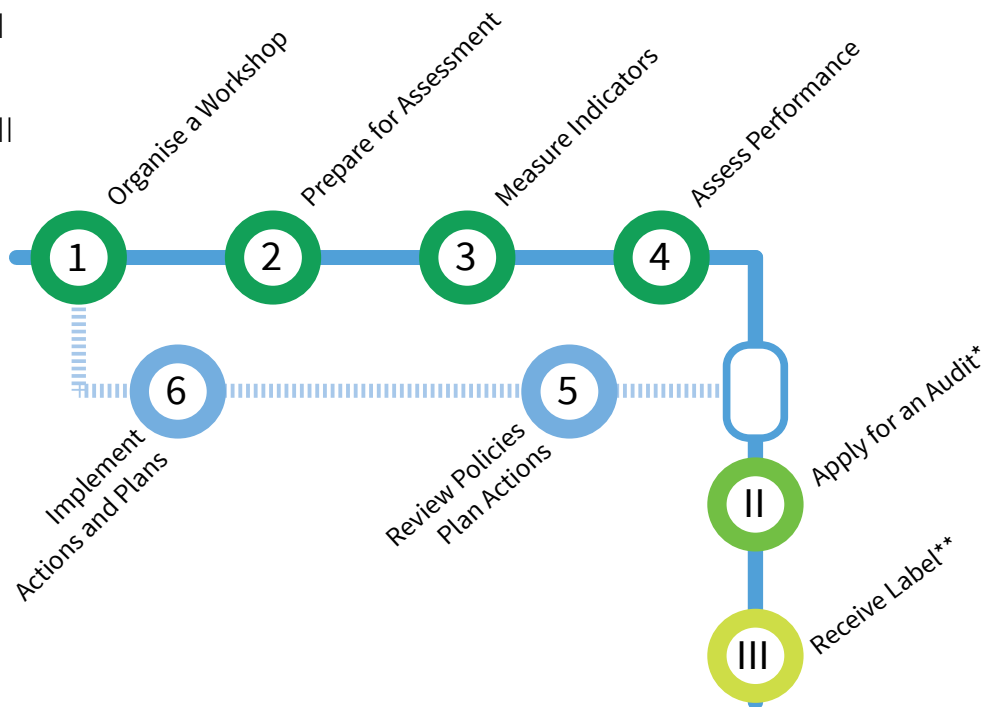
I

II

1
Organise a Workshop

2
Prepare for Assessment

3
Measure Indicators

4
Assess Performance

6
Implement Actions and Plans

5
Review Policies Plan Actions

II
Apply for an Audit*

III
Receive Label**